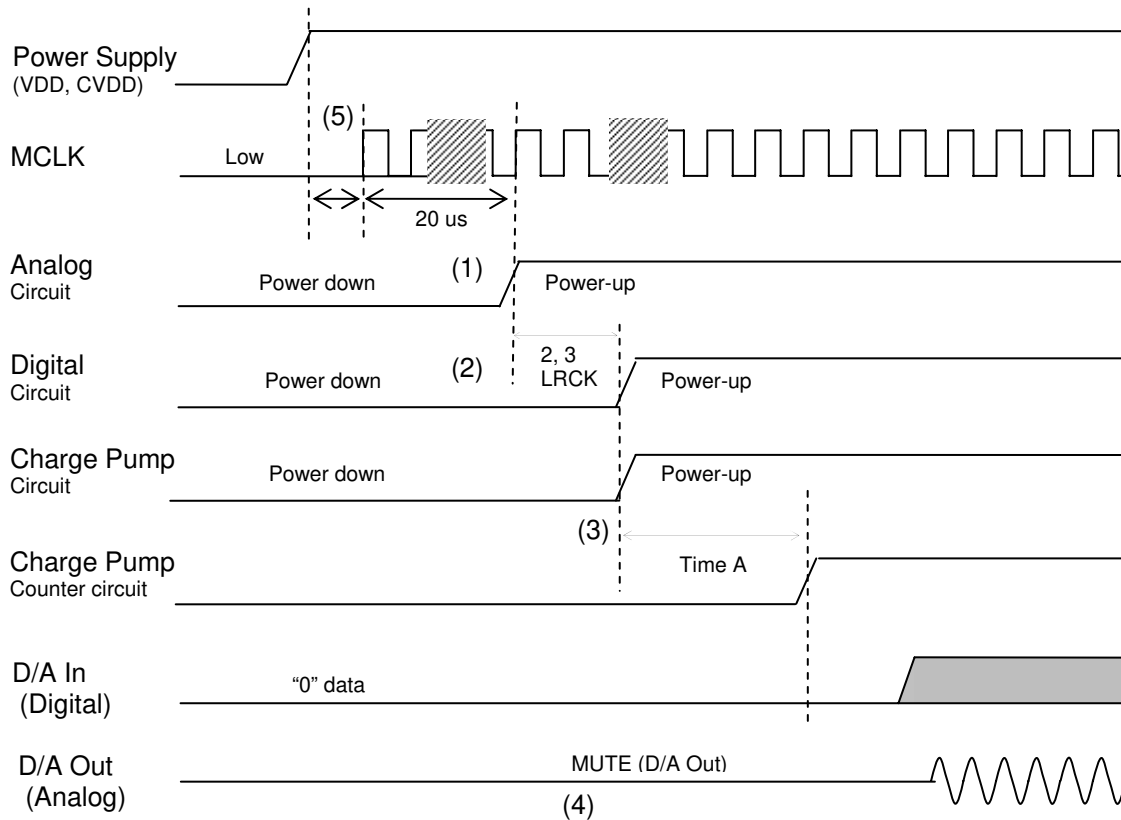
Power Supply
(VDD, CVDD)

(5)

MCLK

Low

20 us

Analog
Circuit

Power down

(1)

Power-up

Digital
Circuit

Power down

(2)

2, 3
LRCK

Power-up

Charge Pump
Circuit

Power down

Power-up

(3)

Charge Pump
Counter circuit

Time A

D/A In
(Digital)

"0" data

D/A Out
(Analog)

MUTE (D/A Out)

(4)